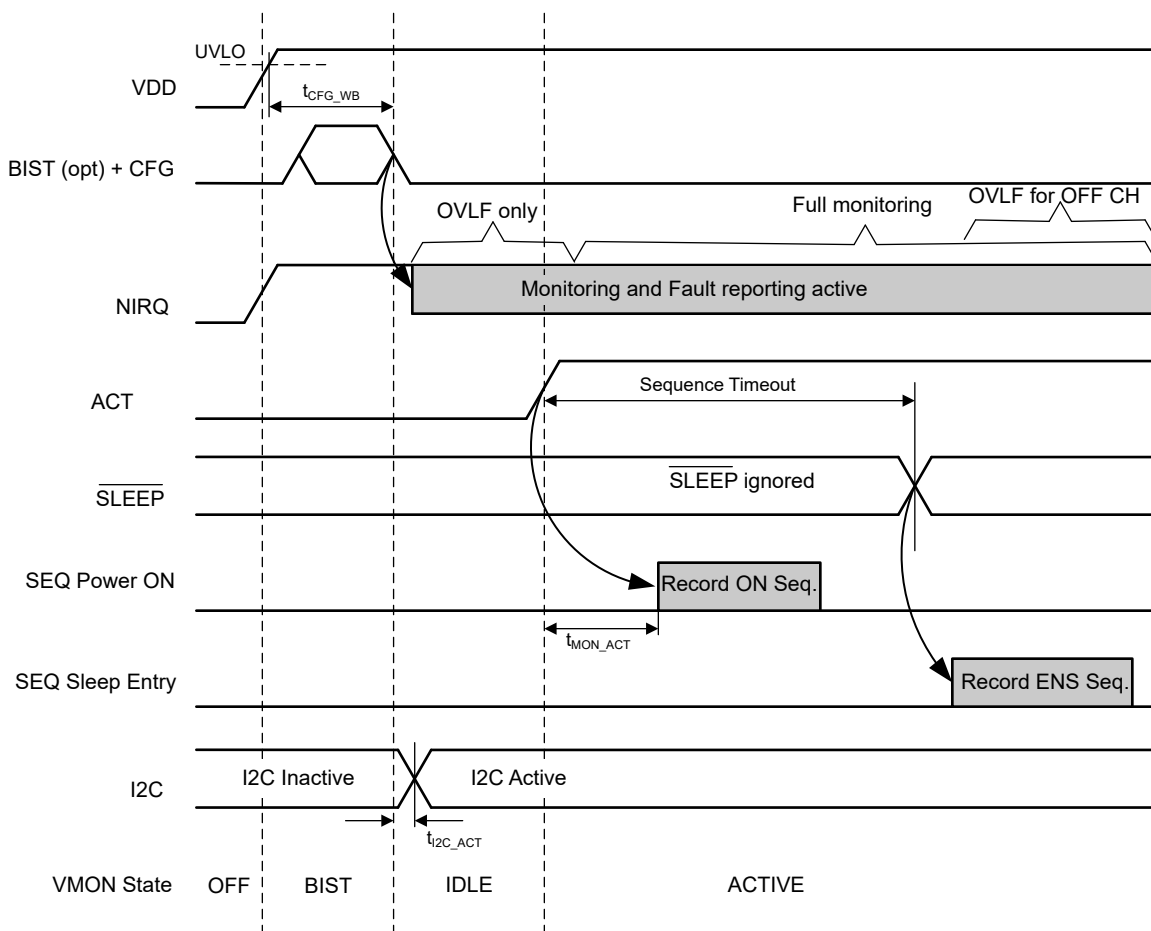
UVLO
VDD
$t_{CFG\_WB}$
BIST (opt) + CFG
OVLF only
Full monitoring
OVLF for OFF CH
NIRQ
Monitoring and Fault reporting active
ACT
Sequence Timeout
$\overline{SLEEP}$
$\overline{SLEEP}$ ignored
SEQ Power ON
Record ON Seq.
$t_{MON\_ACT}$
SEQ Sleep Entry
Record ENS Seq.
I2C
I2C Inactive
I2C Active
$t_{I2C\_ACT}$
VMON State
OFF
BIST
IDLE
ACTIVE